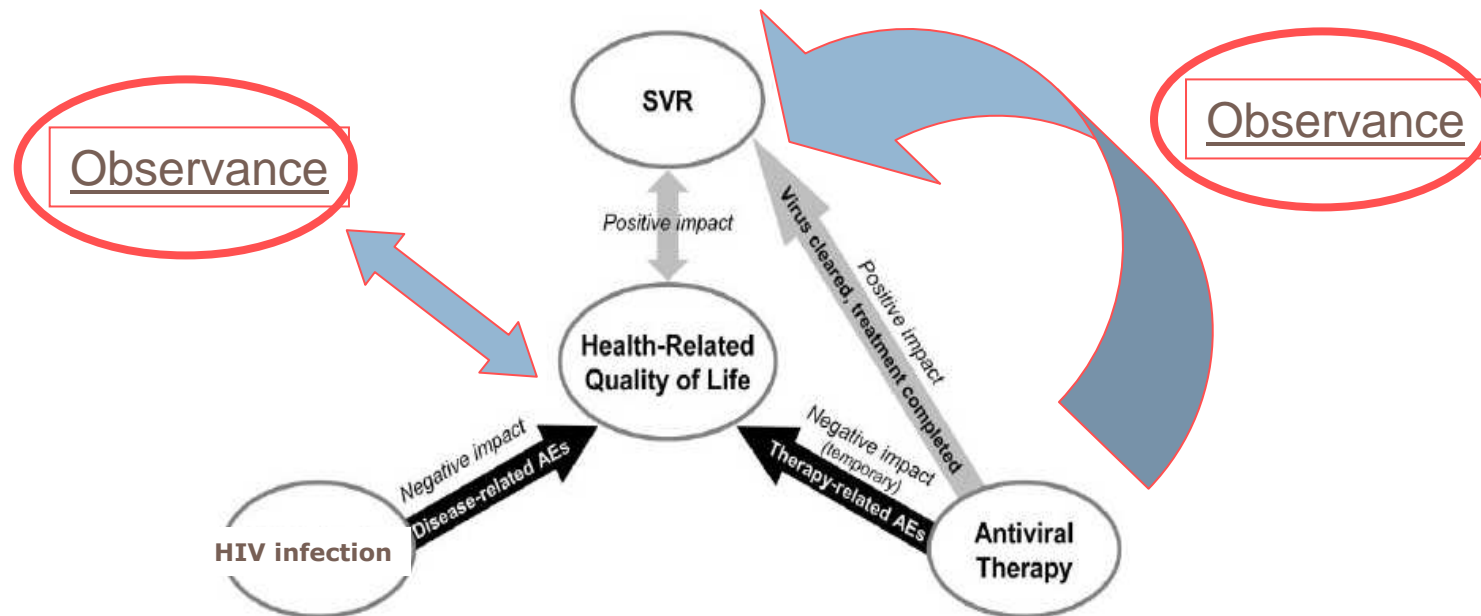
Observance

SVR

Observance

Positive impact

Positive impact

Virus cleared, treatment completed

Health-Related Quality of Life

Negative impact

Disease-related AEs

Negative impact (temporary)

Therapy-related AEs

HIV infection

Antiviral Therapy